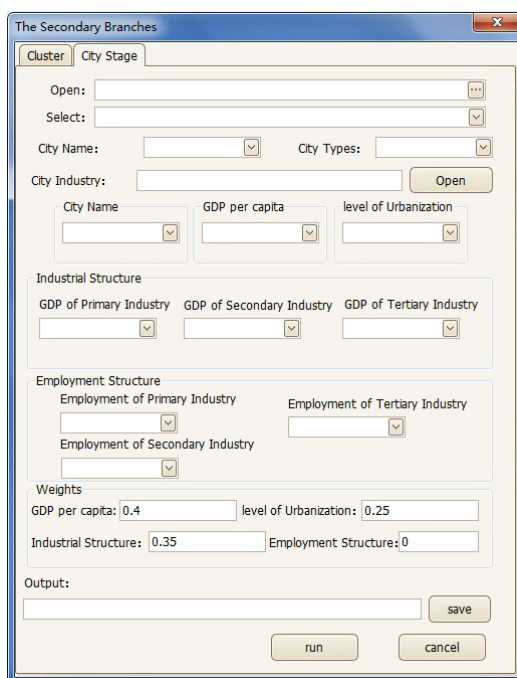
The Secondary Branches

Cluster | City Stage

Open:

Select:

City Name:

City Types:

City Industry:

Open

City Name

GDP per capita

level of Urbanization

Industrial Structure

GDP of Primary Industry

GDP of Secondary Industry

GDP of Tertiary Industry

Employment Structure

Employment of Primary Industry

Employment of Tertiary Industry

Employment of Secondary Industry

Weights

GDP per capita: 0.4

level of Urbanization: 0.25

Industrial Structure: 0.35

Employment Structure: 0

Output:

save

run

cancel